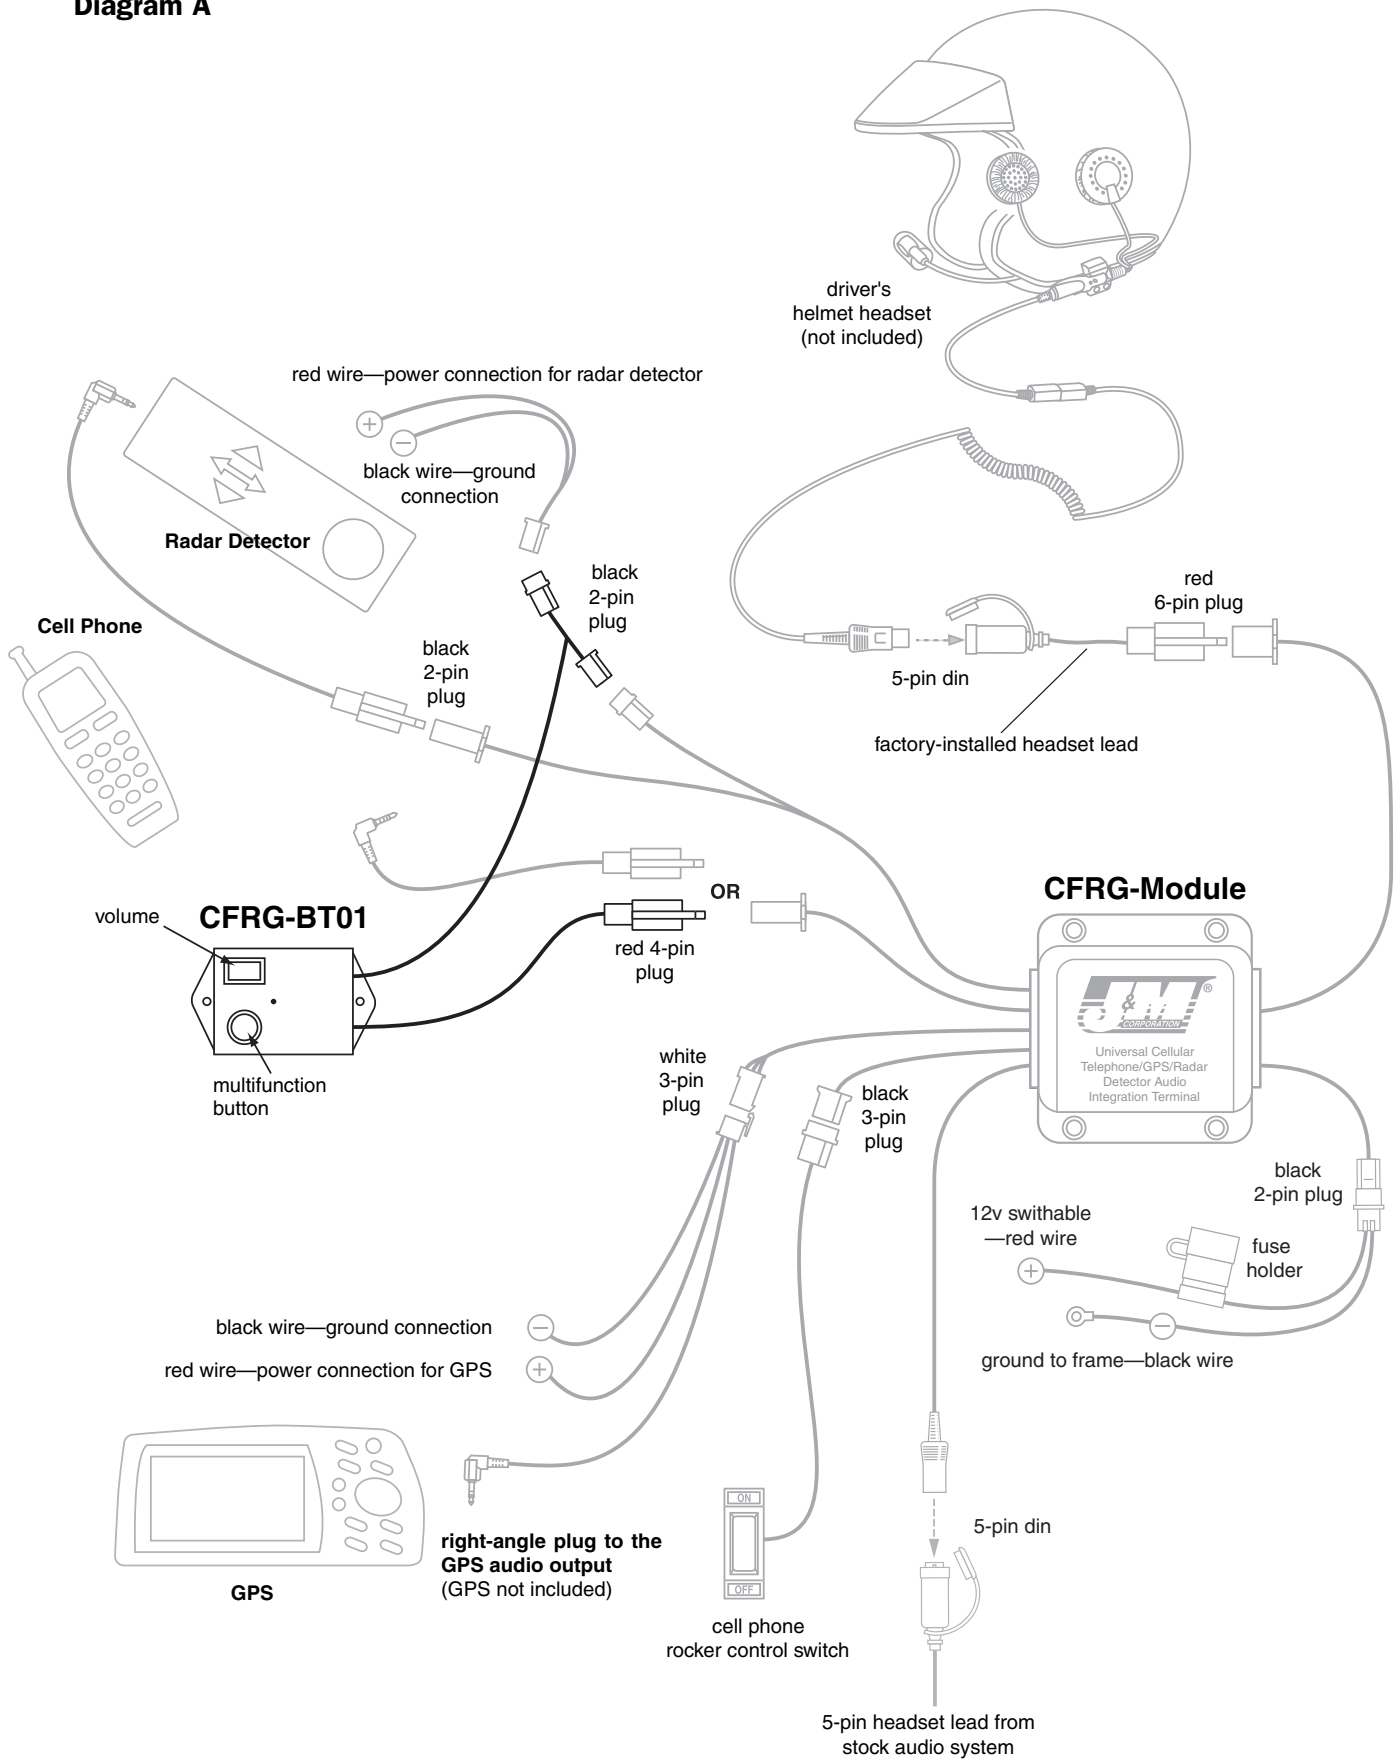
Diagram A

driver's helmet headset (not included)

red wire—power connection for radar detector

black wire—ground connection

Radar Detector

black 2-pin plug

red 6-pin plug

Cell Phone

black 2-pin plug

5-pin din

factory-installed headset lead

OR

CFRG-Module

volume

CFRG-BT01

red 4-pin plug

J&M CORPORATION

Universal Cellular Telephone/GPS/Radar Detector Audio Integration Terminal

multifunction button

white 3-pin plug

black 3-pin plug

black 2-pin plug

12v swithable —red wire

fuse holder

black wire—ground connection

red wire—power connection for GPS

ground to frame—black wire

ON

OFF

5-pin din

right-angle plug to the GPS audio output (GPS not included)

GPS

cell phone rocker control switch

5-pin headset lead from stock audio system